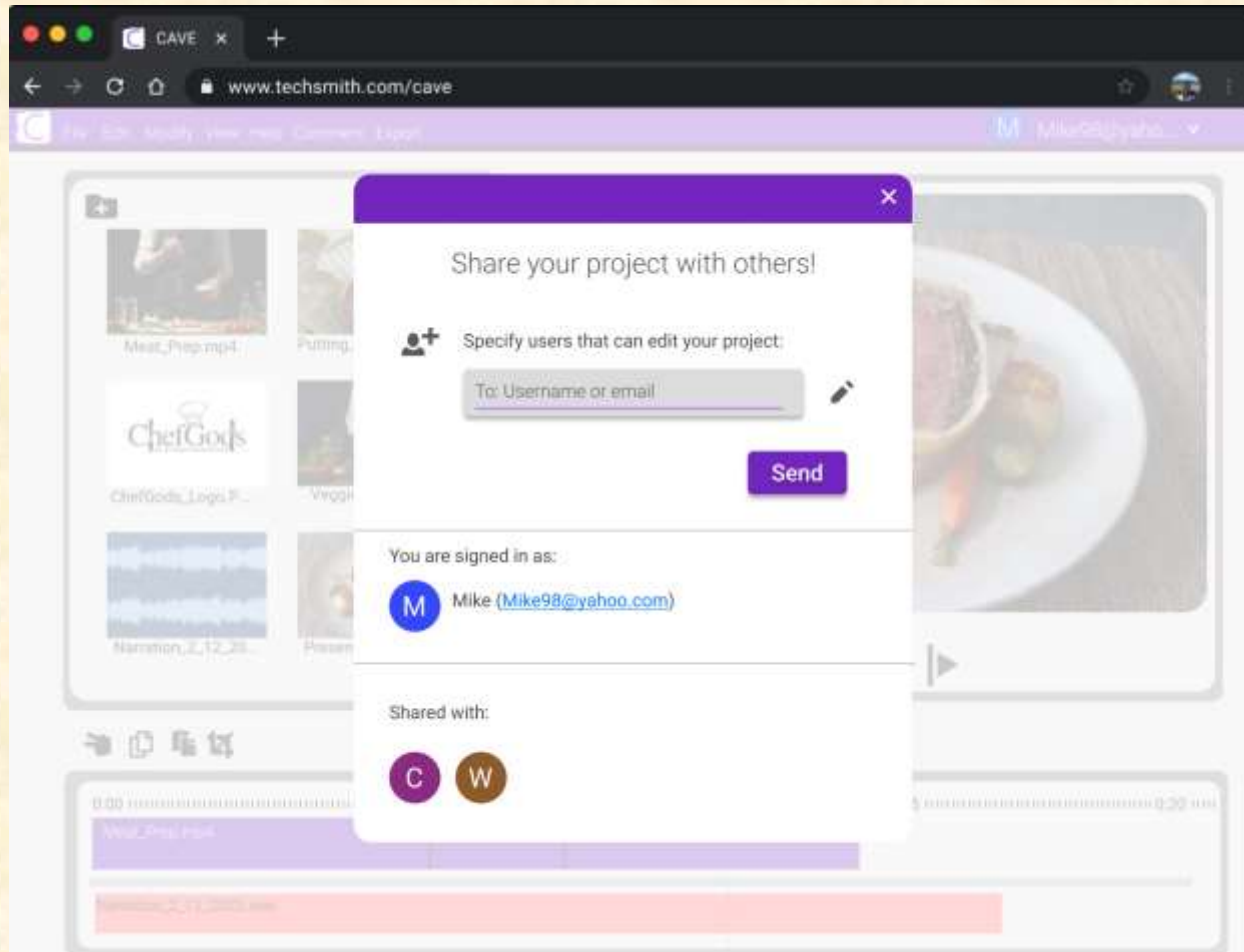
CAVE ×

www.techsmith.com/cave

File Edit Modify View Help Comment Export

M Mike98@yaho...

Meat_Prep.mp4

Putting_

ChefGods

ChefGods_Logo.P...

Veggi

Narration_2_12_20...

Presen

Share your project with others!

Specify users that can edit your project:

To: Username or email

Send

You are signed in as:

M Mike (Mike98@yahoo.com)

Shared with:

C W

0:00

0:20

Meat_Prep.mp4

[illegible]